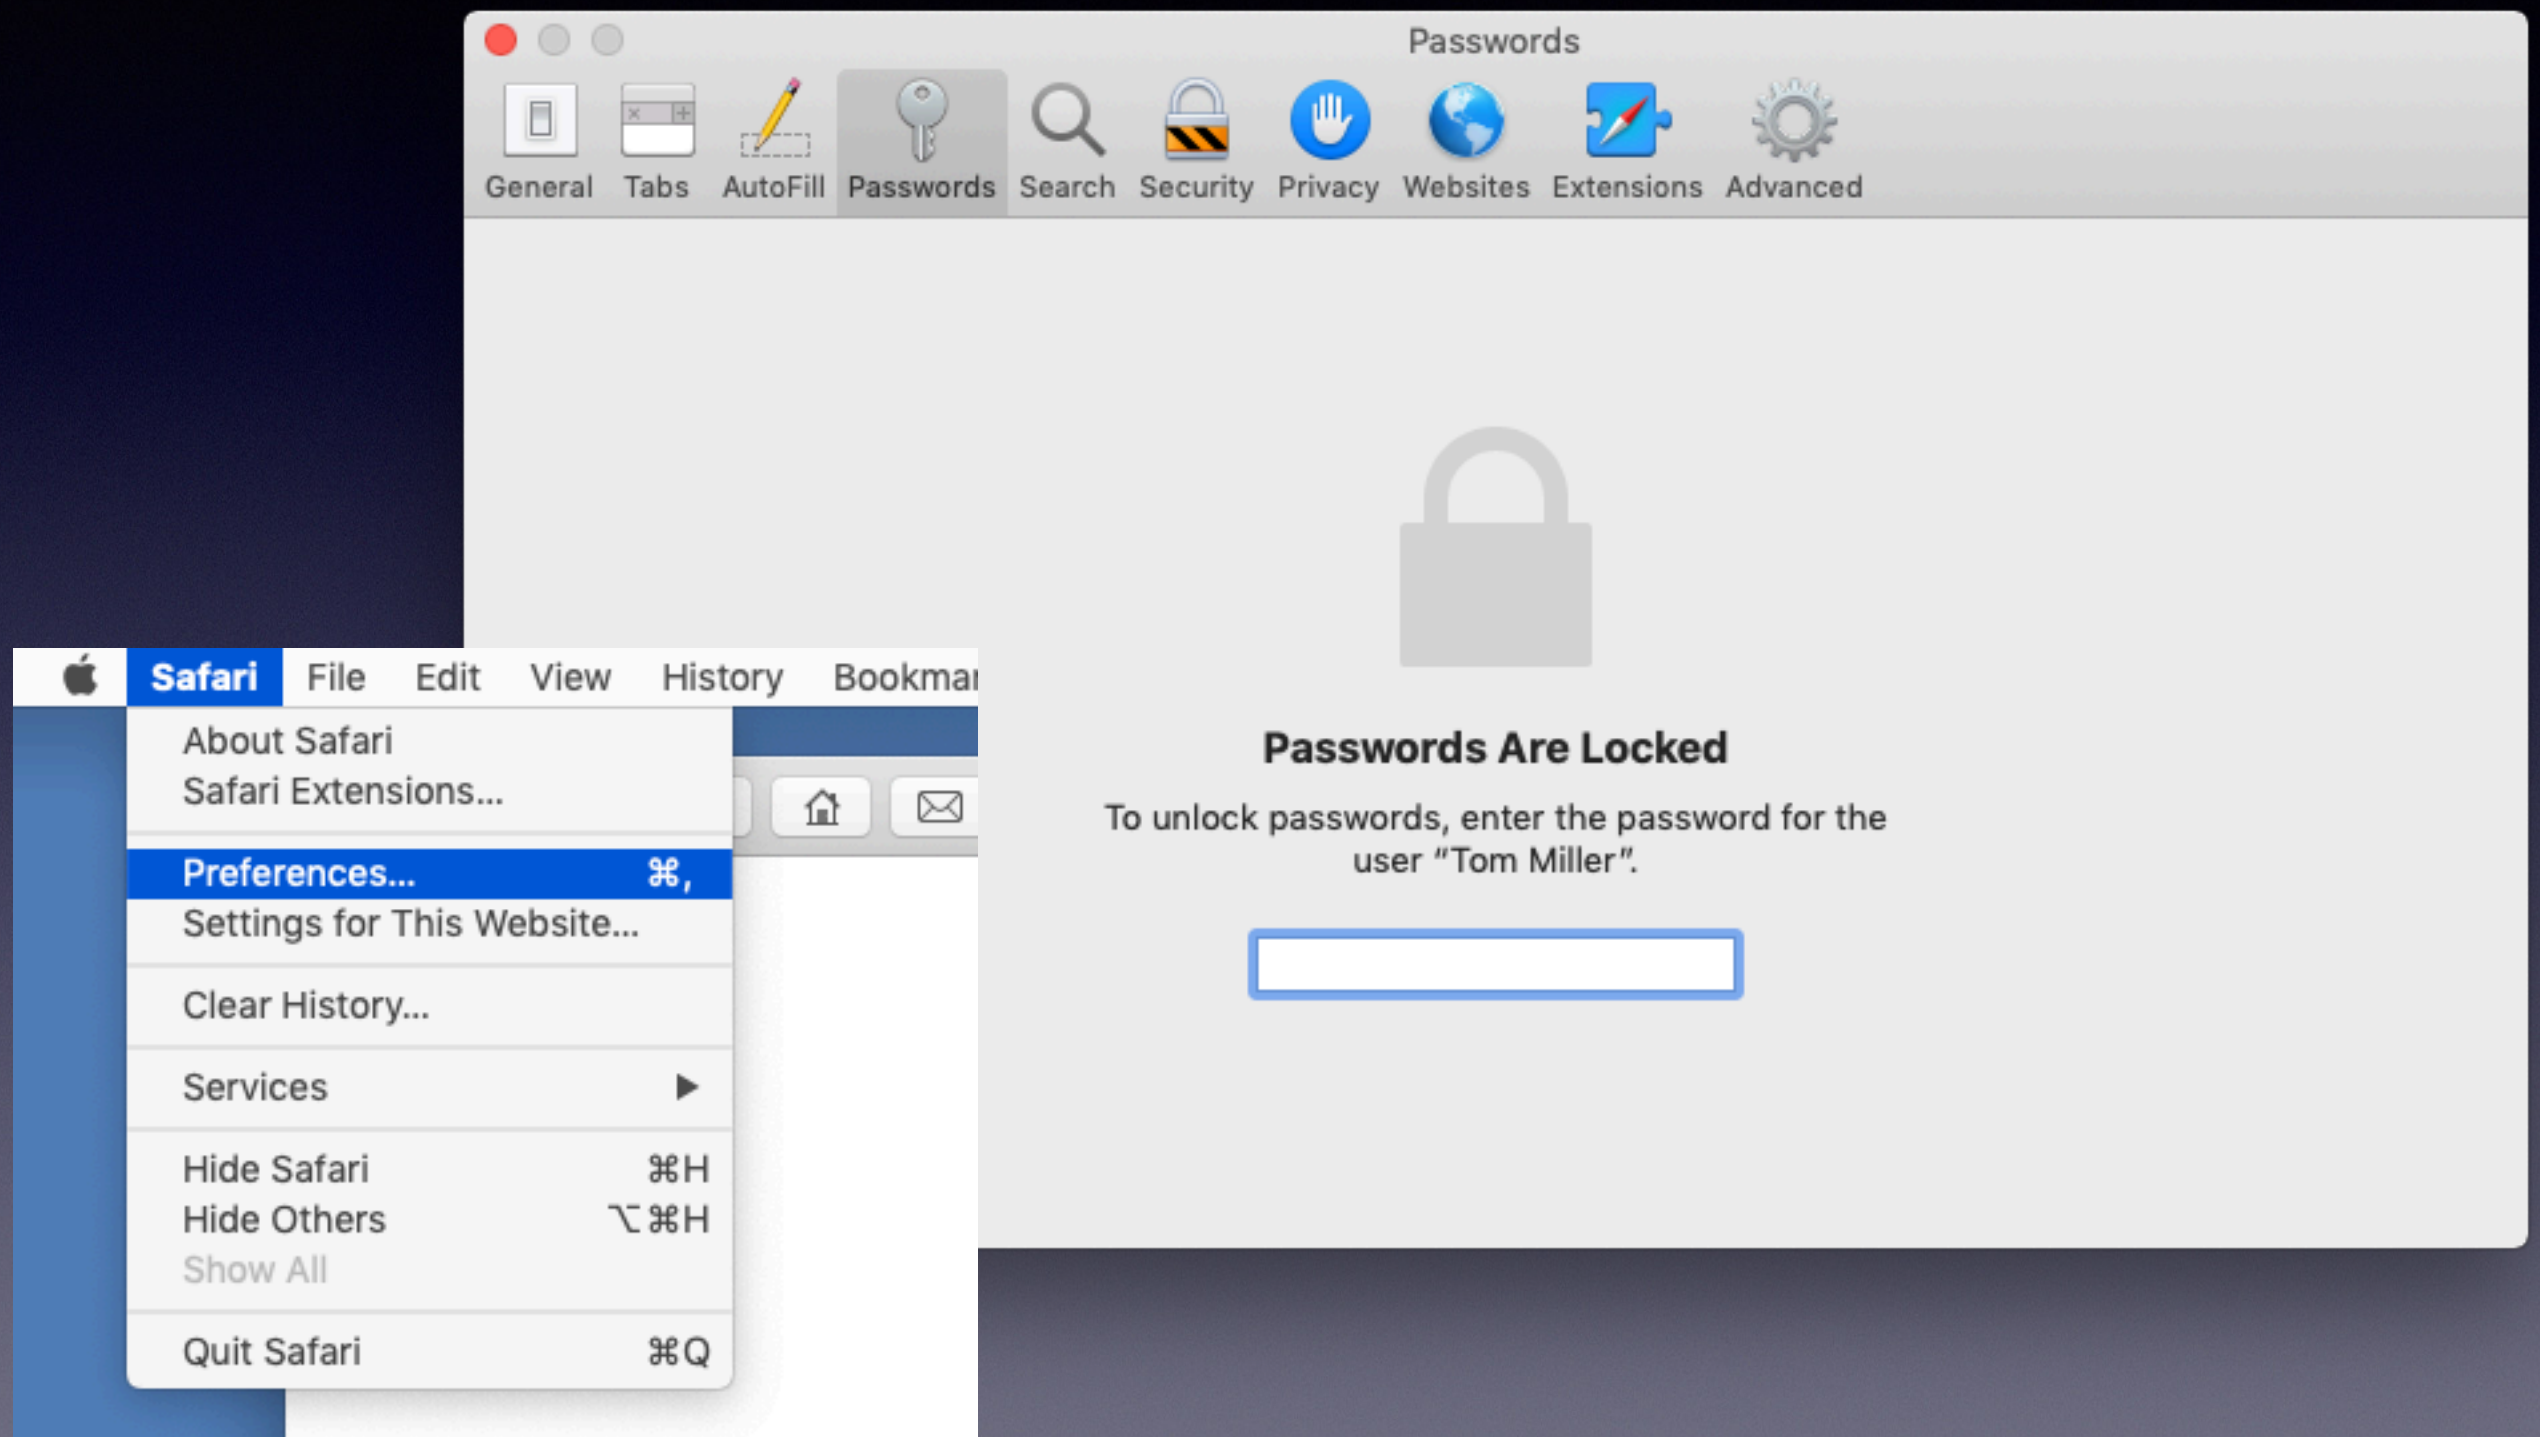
Passwords

General Tabs AutoFill Passwords Search Security Privacy Websites Extensions Advanced

Passwords Are Locked

To unlock passwords, enter the password for the user "Tom Miller".

Safari File Edit View History Bookmar

About Safari
Safari Extensions...

Preferences... ⌘,
Settings for This Website...

Clear History...

Services ▶

Hide Safari ⌘H
Hide Others ⌥⌘H
Show All

Quit Safari ⌘Q